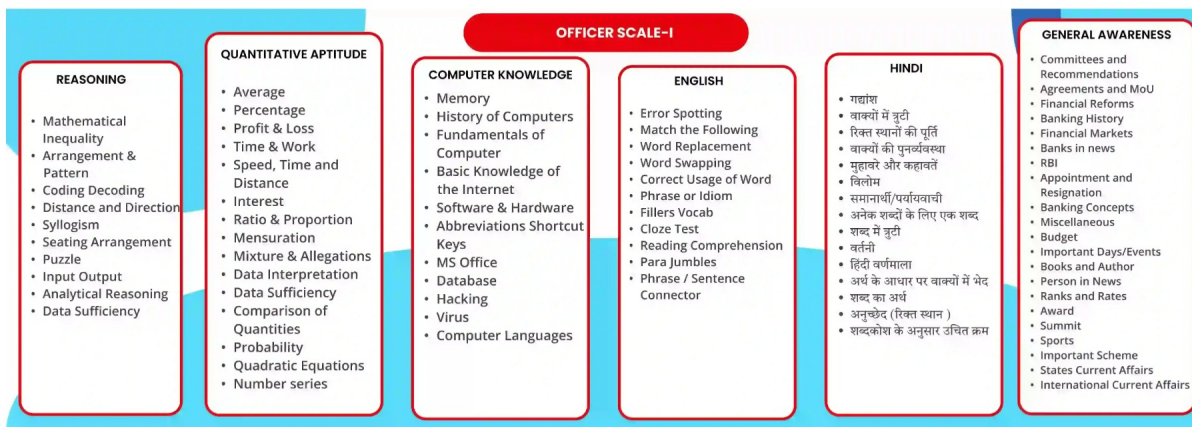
OFFICER SCALE-I

REASONING

- Mathematical Inequality
- Arrangement & Pattern
- Coding Decoding
- Distance and Direction
- Syllogism
- Seating Arrangement
- Puzzle
- Input Output
- Analytical Reasoning
- Data Sufficiency

QUANTITATIVE APTITUDE

- Average
- Percentage
- Profit & Loss
- Time & Work
- Speed, Time and Distance
- Interest
- Ratio & Proportion
- Mensuration
- Mixture & Allegations
- Data Interpretation
- Data Sufficiency
- Comparison of Quantities
- Probability
- Quadratic Equations
- Number series

COMPUTER KNOWLEDGE

- Memory
- History of Computers
- Fundamentals of Computer
- Basic Knowledge of the Internet
- Software & Hardware
- Abbreviations Shortcut Keys
- MS Office
- Database
- Hacking
- Virus
- Computer Languages

ENGLISH

- Error Spotting
- Match the Following
- Word Replacement
- Word Swapping
- Correct Usage of Word
- Phrase or Idiom
- Fillers Vocab
- Cloze Test
- Reading Comprehension
- Para Jumbles
- Phrase / Sentence Connector

HINDI

- गद्यांश
- वाक्यों में त्रुटी
- रिक्त स्थानों की पूर्ति
- वाक्यों की पुनर्व्यवस्था
- मुहावरे और कहावतें
- विलोम
- समानार्थी/पर्यायवाची
- अनेक शब्दों के लिए एक शब्द
- शब्द में त्रुटी
- वर्तनी
- हिंदी वर्णमाला
- अर्थ के आधार पर वाक्यों में भेद
- शब्द का अर्थ
- अनुच्छेद (रिक्त स्थान)
- शब्दकोश के अनुसार उचित क्रम

GENERAL AWARENESS

- Committees and Recommendations
- Agreements and MoU
- Financial Reforms
- Banking History
- Financial Markets
- Banks in news
- RBI
- Appointment and Resignation
- Banking Concepts
- Miscellaneous
- Budget
- Important Days/Events
- Books and Author
- Person in News
- Ranks and Rates
- Award
- Summit
- Sports
- Important Scheme
- States Current Affairs
- International Current Affairs